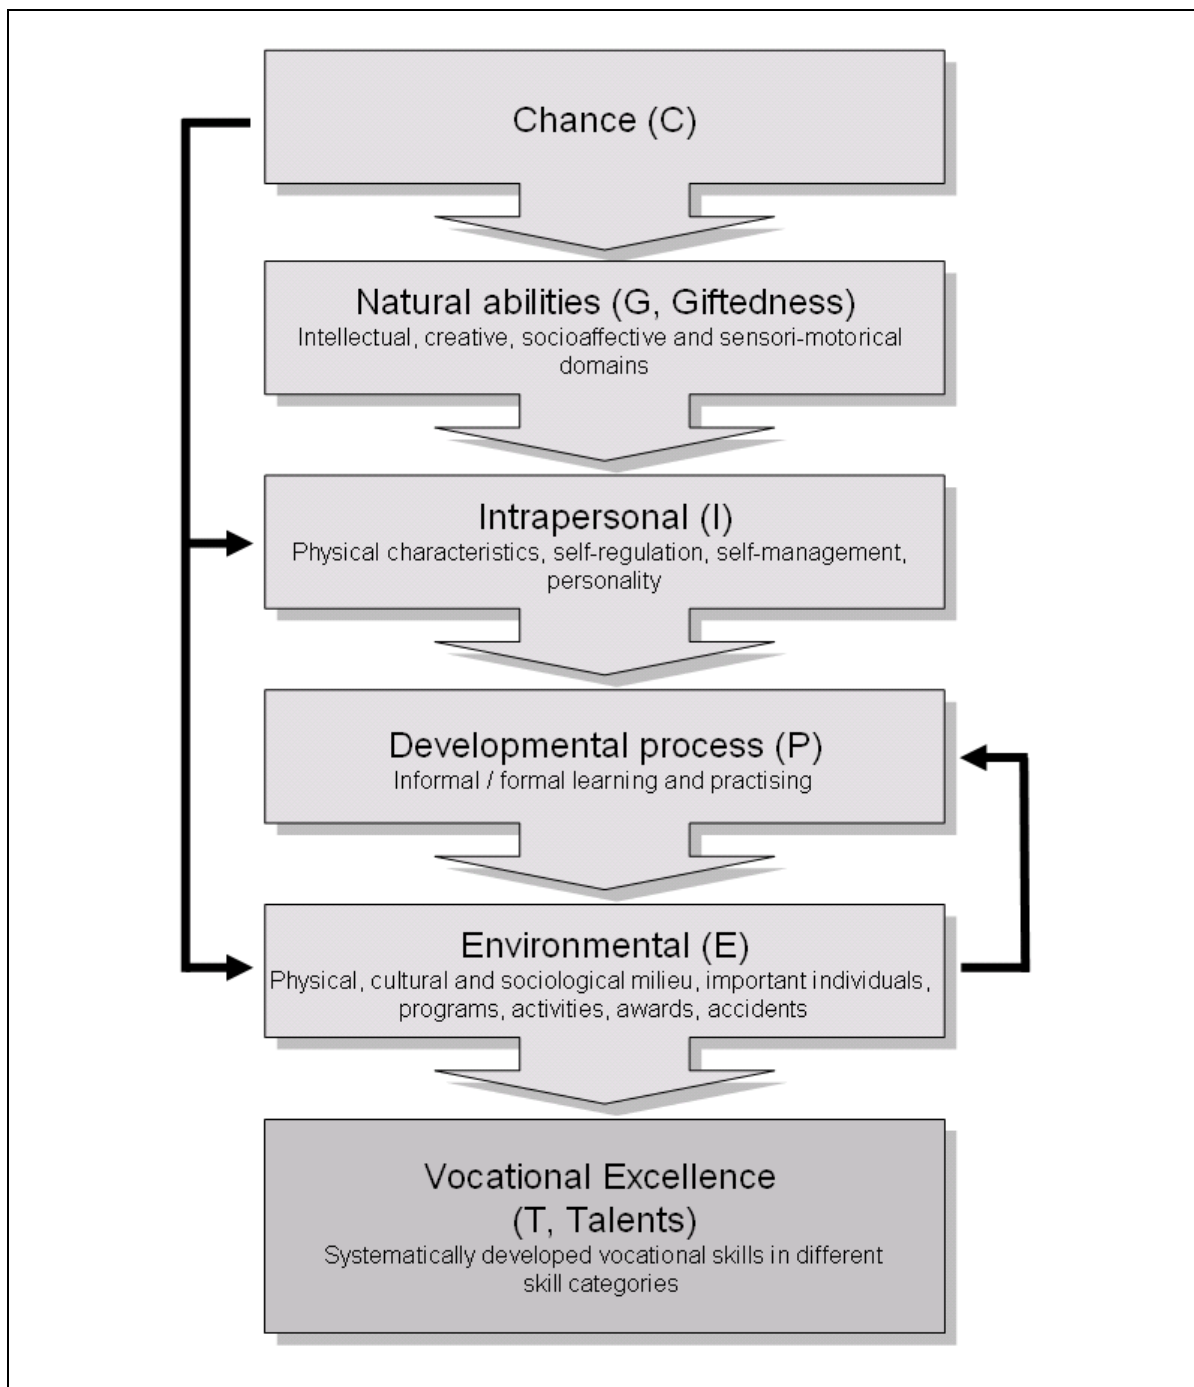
Chance (C)

Natural abilities (G, Giftedness)
Intellectual, creative, socioaffective and sensori-motorical domains

Intrapersonal (I)
Physical characteristics, self-regulation, self-management, personality

Developmental process (P)
Informal / formal learning and practising

Environmental (E)
Physical, cultural and sociological milieu, important individuals, programs, activities, awards, accidents

Vocational Excellence
(T, Talents)
Systematically developed vocational skills in different skill categories